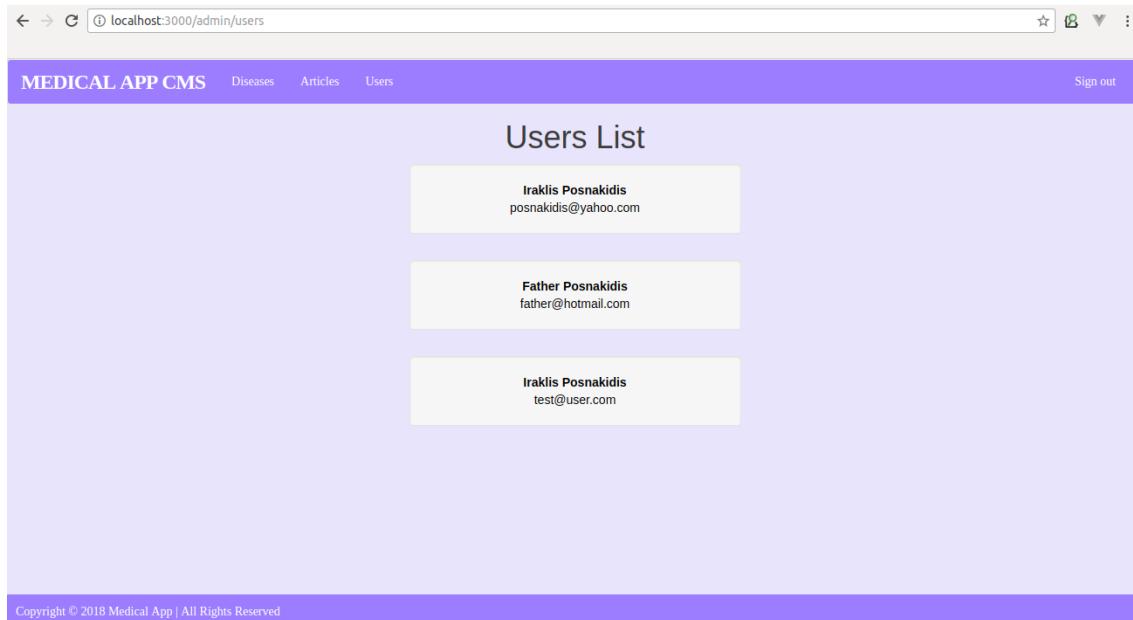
localhost:3000/admin/users

MEDICAL APP CMS Diseases Articles Users Sign out

Users List

**Iraklis Posnakidis**
posnakidis@yahoo.com

**Father Posnakidis**
father@hotmail.com

**Iraklis Posnakidis**
test@user.com

Copyright © 2018 Medical App | All Rights Reserved